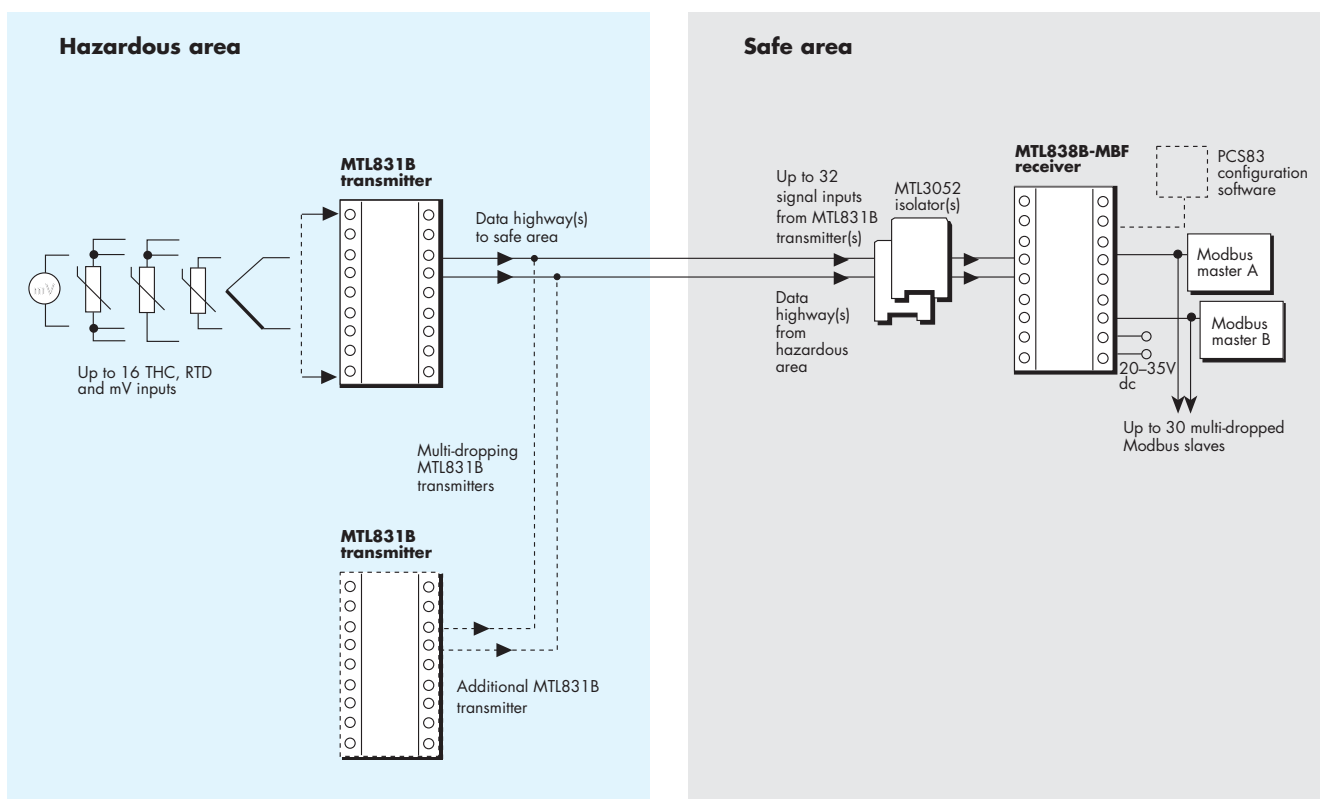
Hazardous area

Safe area

MTL831B transmitter

Data highway(s) to safe area

mV

Up to 16 THC, RTD and mV inputs

Multi-dropping MTL831B transmitters

MTL831B transmitter

Additional MTL831B transmitter

Up to 32 signal inputs from MTL831B transmitter(s)

Data highway(s) from hazardous area

MTL3052 isolator(s)

MTL838B-MBF receiver

PCS83 configuration software

Modbus master A

Modbus master B

20–35V dc

Up to 30 multi-dropped Modbus slaves